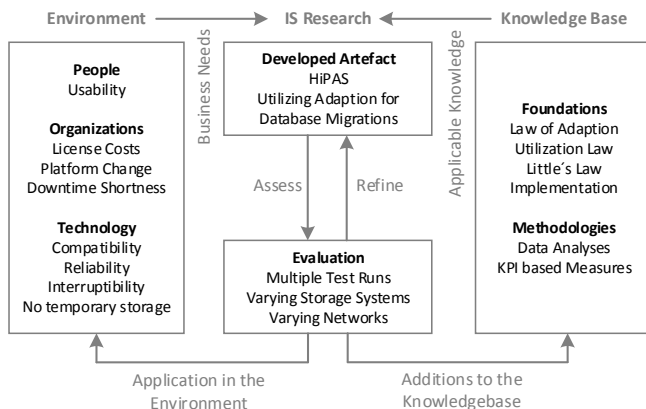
Environment

IS Research

Knowledge Base

People
Usability

Organizations
License Costs
Platform Change
Downtime Shortness

Technology
Compatibility
Reliability
Interruptibility
No temporary storage

Business Needs

Developed Artefact
HiPAS
Utilizing Adaption for Database Migrations

Assess

Refine

Evaluation
Multiple Test Runs
Varying Storage Systems
Varying Networks

Applicable Knowledge

Foundations
Law of Adaption
Utilization Law
Little´s Law
Implementation

Methodologies
Data Analyses
KPI based Measures

Application in the Environment

Additions to the Knowledgebase